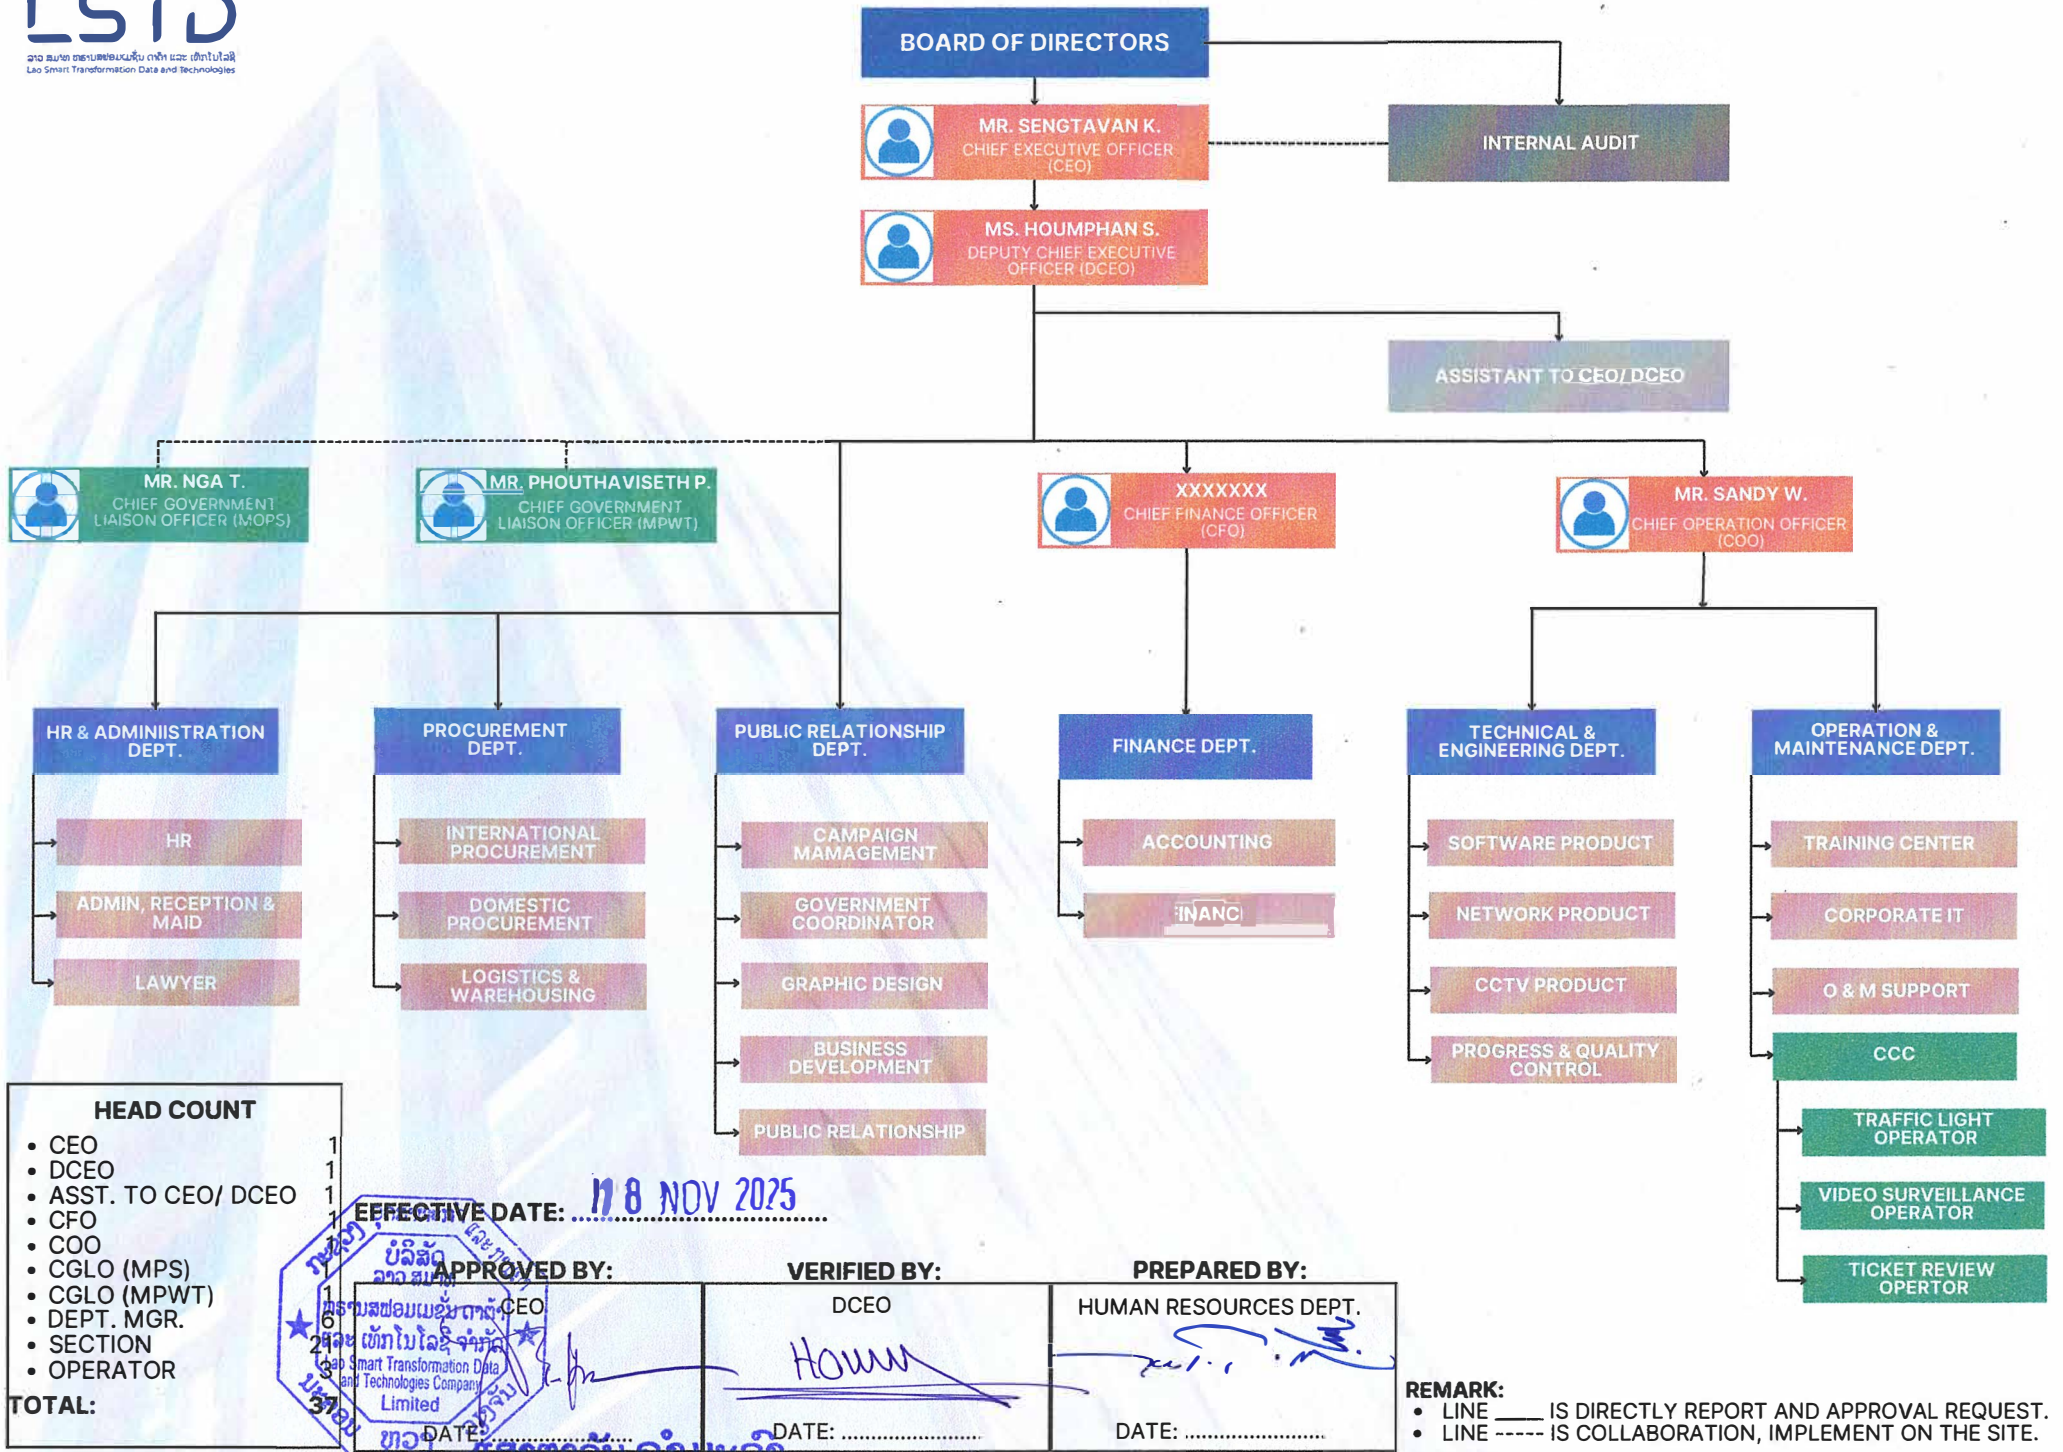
LSTD
ລາວ ສມາດ ທຣານສຟອມເມເຊີ່ນ ດາຕ້າ ແລະ ເທັກໂນໂລຊີ
Lao Smart Transformation Data and Technologies

BOARD OF DIRECTORS

MR. SENGTAVAN K.
CHIEF EXECUTIVE OFFICER (CEO)

INTERNAL AUDIT

MS. HOUMPHAN S.
DEPUTY CHIEF EXECUTIVE OFFICER (DCEO)

ASSISTANT TO CEO/ DCEO

MR. NGA T.
CHIEF GOVERNMENT LIAISON OFFICER (MOPS)

MR. PHOUTHAVISETH P.
CHIEF GOVERNMENT LIAISON OFFICER (MPWT)

XXXXXXX
CHIEF FINANCE OFFICER (CFO)

MR. SANDY W.
CHIEF OPERATION OFFICER (COO)

HR & ADMINIISTRATION DEPT.
HR
ADMIN, RECEPTION & MAID
LAWYER

PROCUREMENT DEPT.
INTERNATIONAL PROCUREMENT
DOMESTIC PROCUREMENT
LOGISTICS & WAREHOUSING

PUBLIC RELATIONSHIP DEPT.
CAMPAIGN MAMAGEMENT
GOVERNMENT COORDINATOR
GRAPHIC DESIGN
BUSINESS DEVELOPMENT
PUBLIC RELATIONSHIP

FINANCE DEPT.
ACCOUNTING
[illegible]INANC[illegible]

TECHNICAL & ENGINEERING DEPT.
SOFTWARE PRODUCT
NETWORK PRODUCT
CCTV PRODUCT
PROGRESS & QUALITY CONTROL

OPERATION & MAINTENANCE DEPT.
TRAINING CENTER
CORPORATE IT
O & M SUPPORT
CCC
TRAFFIC LIGHT OPERATOR
VIDEO SURVEILLANCE OPERATOR
TICKET REVIEW OPERTOR

HEAD COUNT
• CEO 1
• DCEO 1
• ASST. TO CEO/ DCEO 1
• CFO 1
• COO 1
• CGLO (MPS) 1
• CGLO (MPWT) 1
• DEPT. MGR. 6
• SECTION 21
• OPERATOR 3
TOTAL: 37

EFFECTIVE DATE: 18 NOV 2025

APPROVED BY:
CEO
DATE:

VERIFIED BY:
DCEO
Houm
DATE: ........................

PREPARED BY:
HUMAN RESOURCES DEPT.
DATE: ........................

ບໍລິສັດ ລາວ ສມາດ ທຣານສຟອມເມເຊີ່ນ ດາຕ້າ ແລະ ເທັກໂນໂລຊີ ຈຳກັດ
Lao Smart Transformation Data and Technologies Company Limited

REMARK:
• LINE ____ IS DIRECTLY REPORT AND APPROVAL REQUEST.
• LINE ----- IS COLLABORATION, IMPLEMENT ON THE SITE.